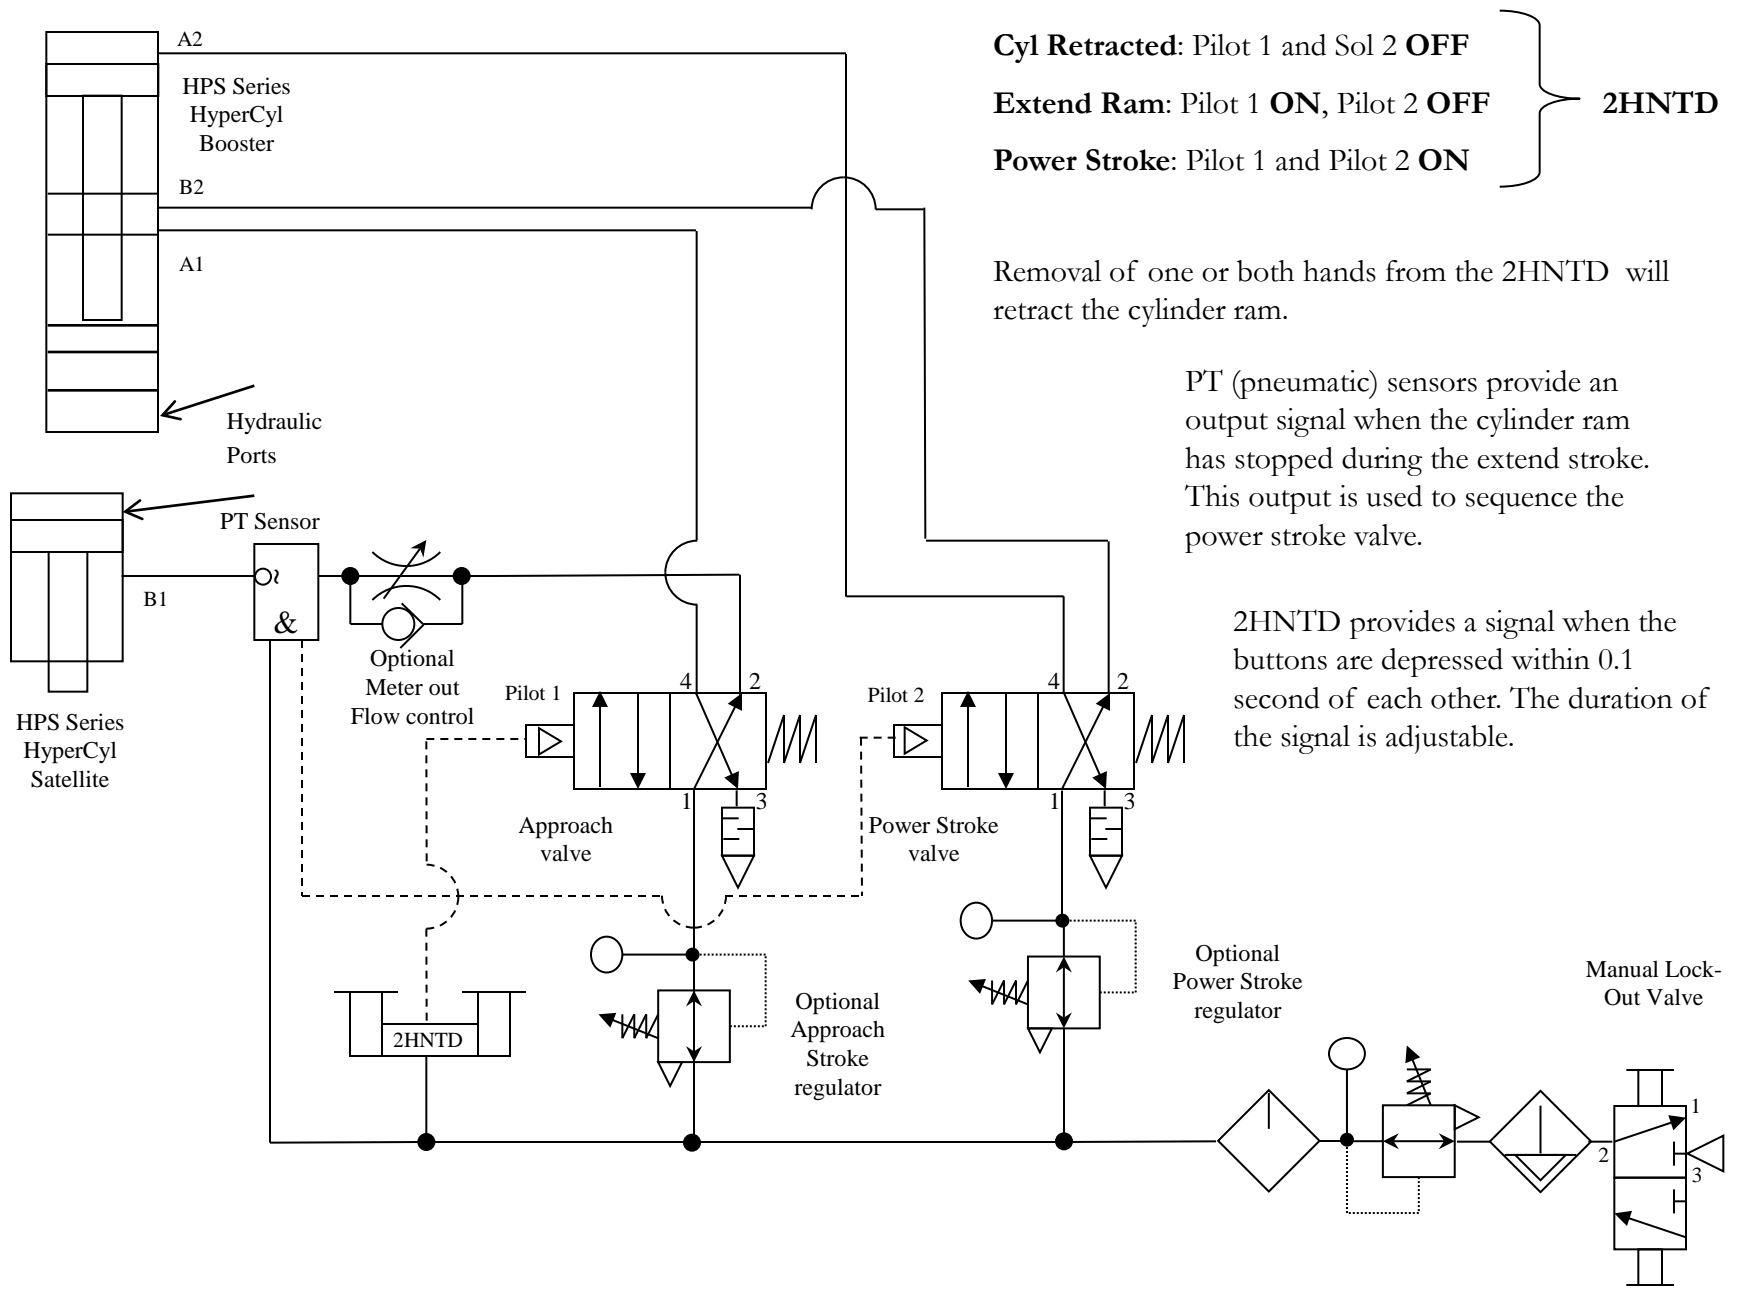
A2

HPS Series HyperCyl Booster

B2

A1

Cyl Retracted: Pilot 1 and Sol 2 OFF

Extend Ram: Pilot 1 ON, Pilot 2 OFF

Power Stroke: Pilot 1 and Pilot 2 ON

2HNTD

Removal of one or both hands from the 2HNTD will retract the cylinder ram.

PT (pneumatic) sensors provide an output signal when the cylinder ram has stopped during the extend stroke. This output is used to sequence the power stroke valve.

2HNTD provides a signal when the buttons are depressed within 0.1 second of each other. The duration of the signal is adjustable.

Hydraulic Ports

PT Sensor

B1

&

Optional Meter out Flow control

HPS Series HyperCyl Satellite

Pilot 1

4

2

1

3

Approach valve

Pilot 2

4

2

1

3

Power Stroke valve

2HNTD

Optional Approach Stroke regulator

Optional Power Stroke regulator

Manual Lock-Out Valve

1

2

3